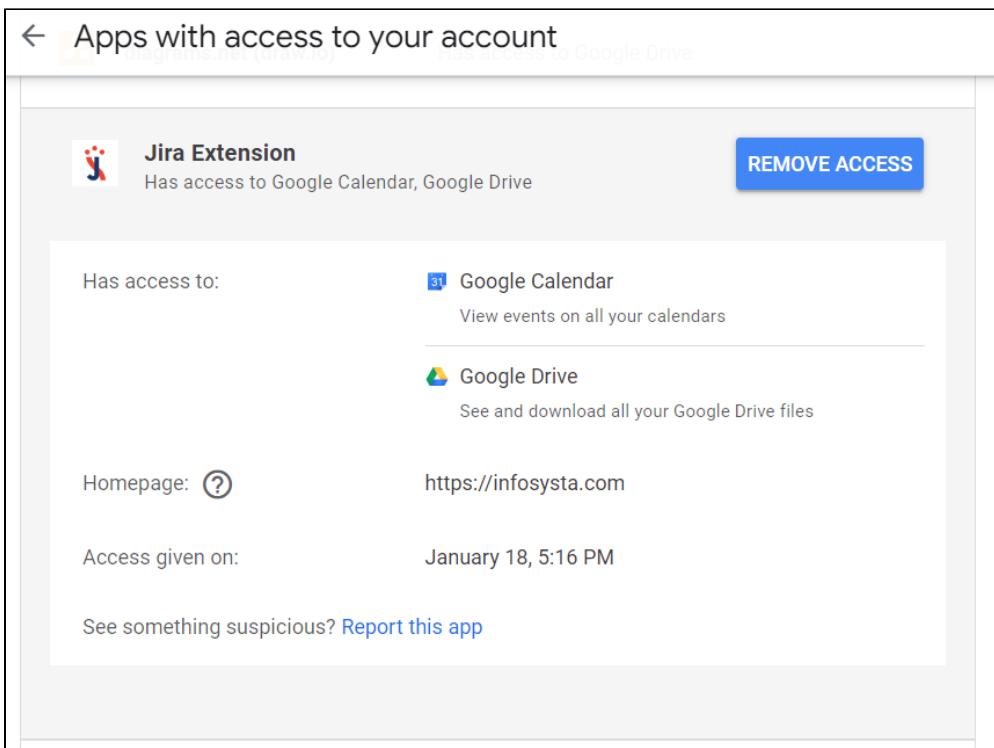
Apps with access to your account

Jira Extension
Has access to Google Calendar, Google Drive

REMOVE ACCESS

Has access to:

31 Google Calendar
View events on all your calendars

Google Drive
See and download all your Google Drive files

Homepage: ?
https://infosysta.com

Access given on:
January 18, 5:16 PM

See something suspicious? Report this app